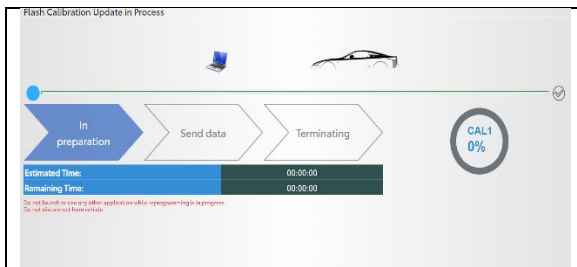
Flash Calibration Update in Process

In preparation

Send data

Terminating

CAL1
0%

| Estimated Time: | 00:00:00 |
|---|---|
| Remaining Time: | 00:00:00 |

Do not launch or use any other application while reprogramming is in progress.
Do not disconnect from vehicle.